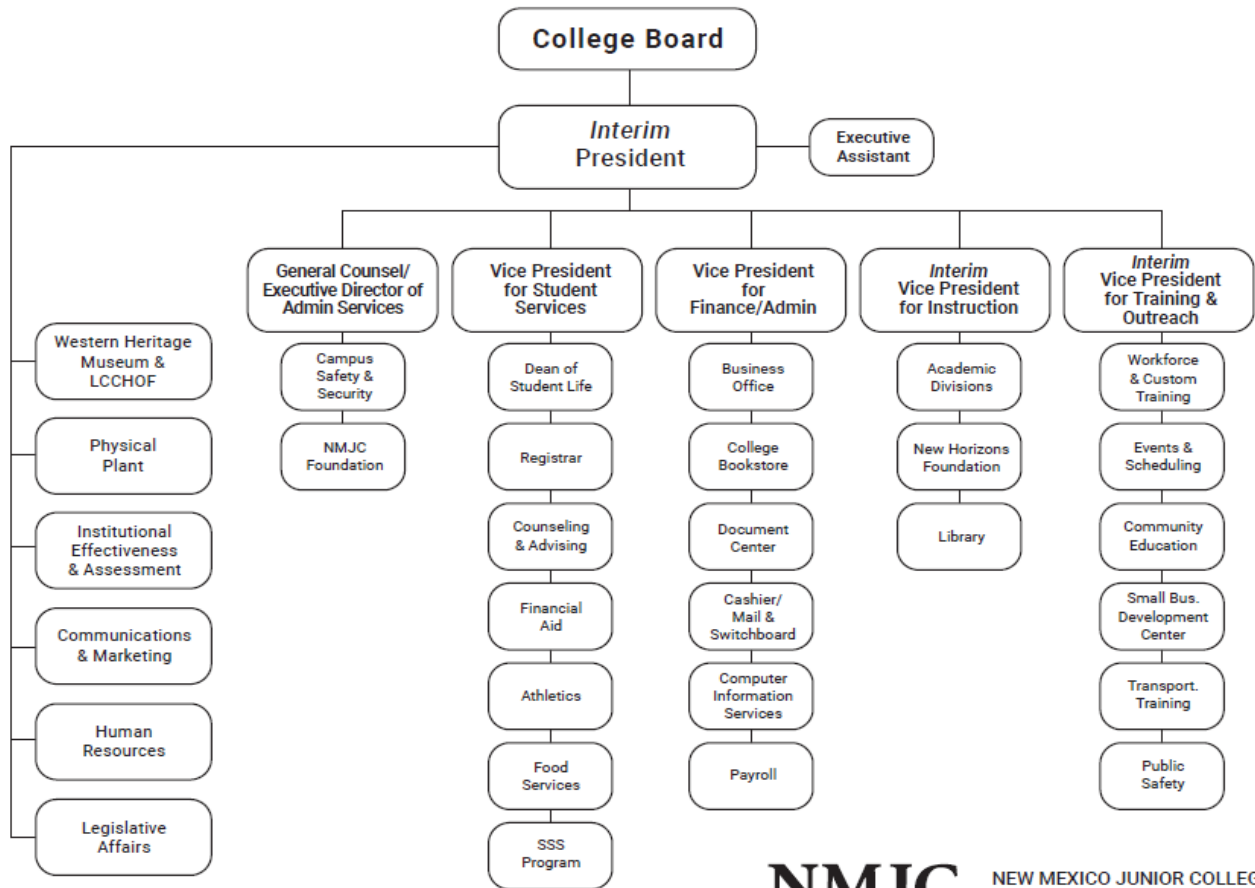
College Board

*Interim* President

Executive Assistant

General Counsel/ Executive Director of Admin Services

Campus Safety & Security

NMJC Foundation

Vice President for Student Services

Dean of Student Life

Registrar

Counseling & Advising

Financial Aid

Athletics

Food Services

SSS Program

Vice President for Finance/Admin

Business Office

College Bookstore

Document Center

Cashier/ Mail & Switchboard

Computer Information Services

Payroll

*Interim* Vice President for Instruction

Academic Divisions

New Horizons Foundation

Library

*Interim* Vice President for Training & Outreach

Workforce & Custom Training

Events & Scheduling

Community Education

Small Bus. Development Center

Transport. Training

Public Safety

Western Heritage Museum & LCCHOF

Physical Plant

Institutional Effectiveness & Assessment

Communications & Marketing

Human Resources

Legislative Affairs

NMJC NEW MEXICO JUNIOR COLLEG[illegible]